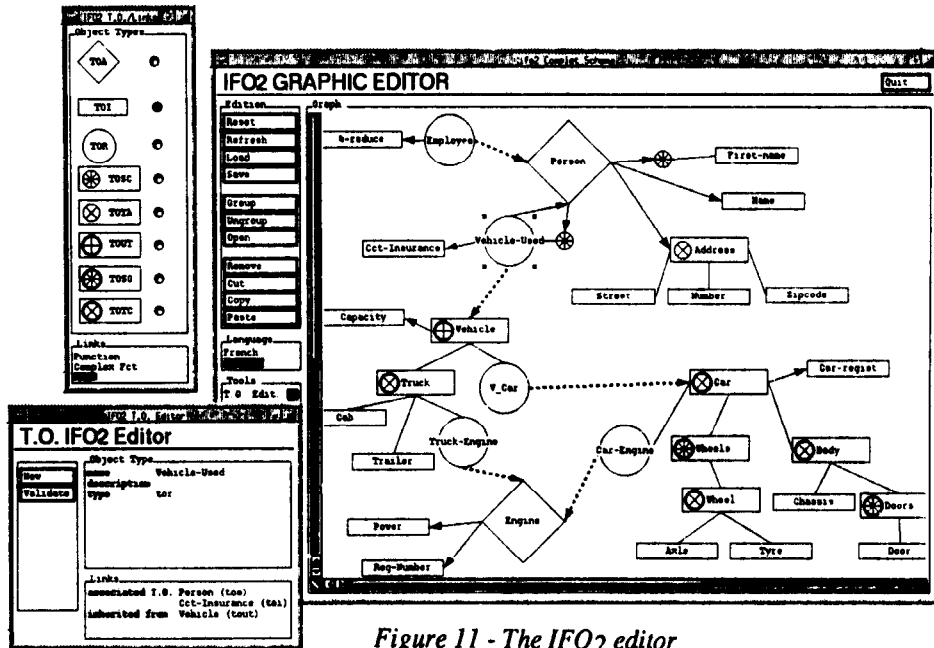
IFO2 T.O./Links
Object Types
TOA
TOI
TOR
TOSC
TOTA
TOUT
TOSG
TOTC
Links
Function
Complex Fct

IFO2 GRAPHIC EDITOR
Quit
Edition
Reset
Refresh
Load
Save
Group
Ungroup
Open
Remove
Cut
Copy
Paste
Language
French
Tools
T O Edit
Graph
s-reduce
Employee
Person
First-name
Name
Cct-Insurance
Vehicle-Used
Address
Street
Number
Zipcode
Capacity
Vehicle
Truck
V_Car
Car
Car-regist
Cab
Truck-Engine
Car-Engine
Trailer
Wheels
Body
Wheel
Chassis
Doors
Engine
Power
Axle
Tyre
Door
Req-Number

IFO2 T.O. Editor
T.O. IFO2 Editor
New
Validate
Object Type
name Vehicle-Used
description
type tor
Links
associated T.O. Person (toa)
Cct-Insurance (toi)
inherited from Vehicle (tout)

Figure 11 - The IFO2 editor